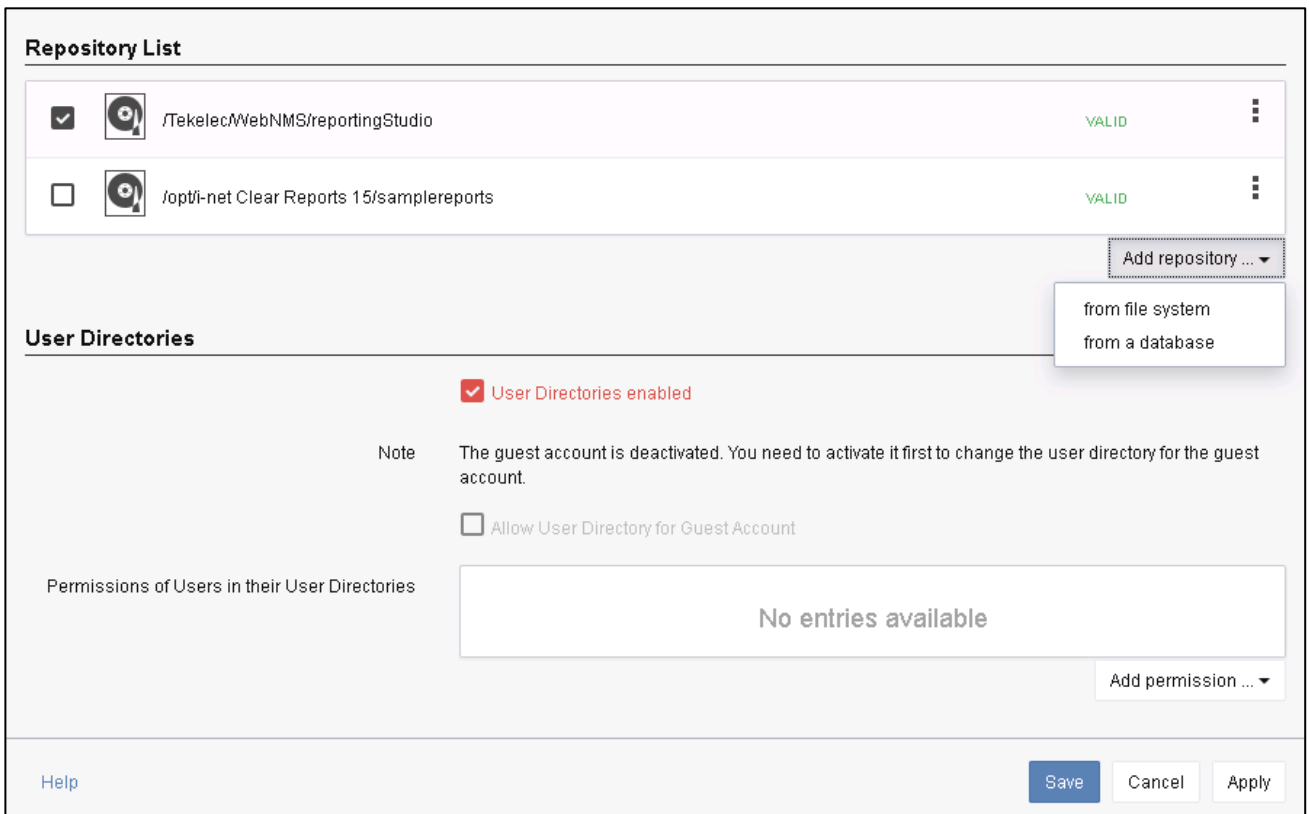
Repository List

/Tekelec/WebNMS/reportingStudio VALID

/opt/i-net Clear Reports 15/samplereports VALID

Add repository ...

from file system
from a database

User Directories

User Directories enabled

Note The guest account is deactivated. You need to activate it first to change the user directory for the guest account.

Allow User Directory for Guest Account

Permissions of Users in their User Directories

No entries available

Add permission ...

Help

Save Cancel Apply